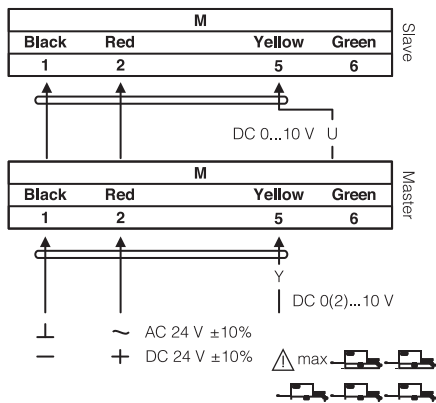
| M | | | |
|---|---|---|---|
| Black | Red | Yellow | Green |
| 1 | 2 | 5 | 6 |

Slave

DC 0...10 V U

| M | | | |
|---|---|---|---|
| Black | Red | Yellow | Green |
| 1 | 2 | 5 | 6 |

Master

Y

DC 0(2)...10 V

⊥ ~ AC 24 V ±10%

− + DC 24 V ±10%

max